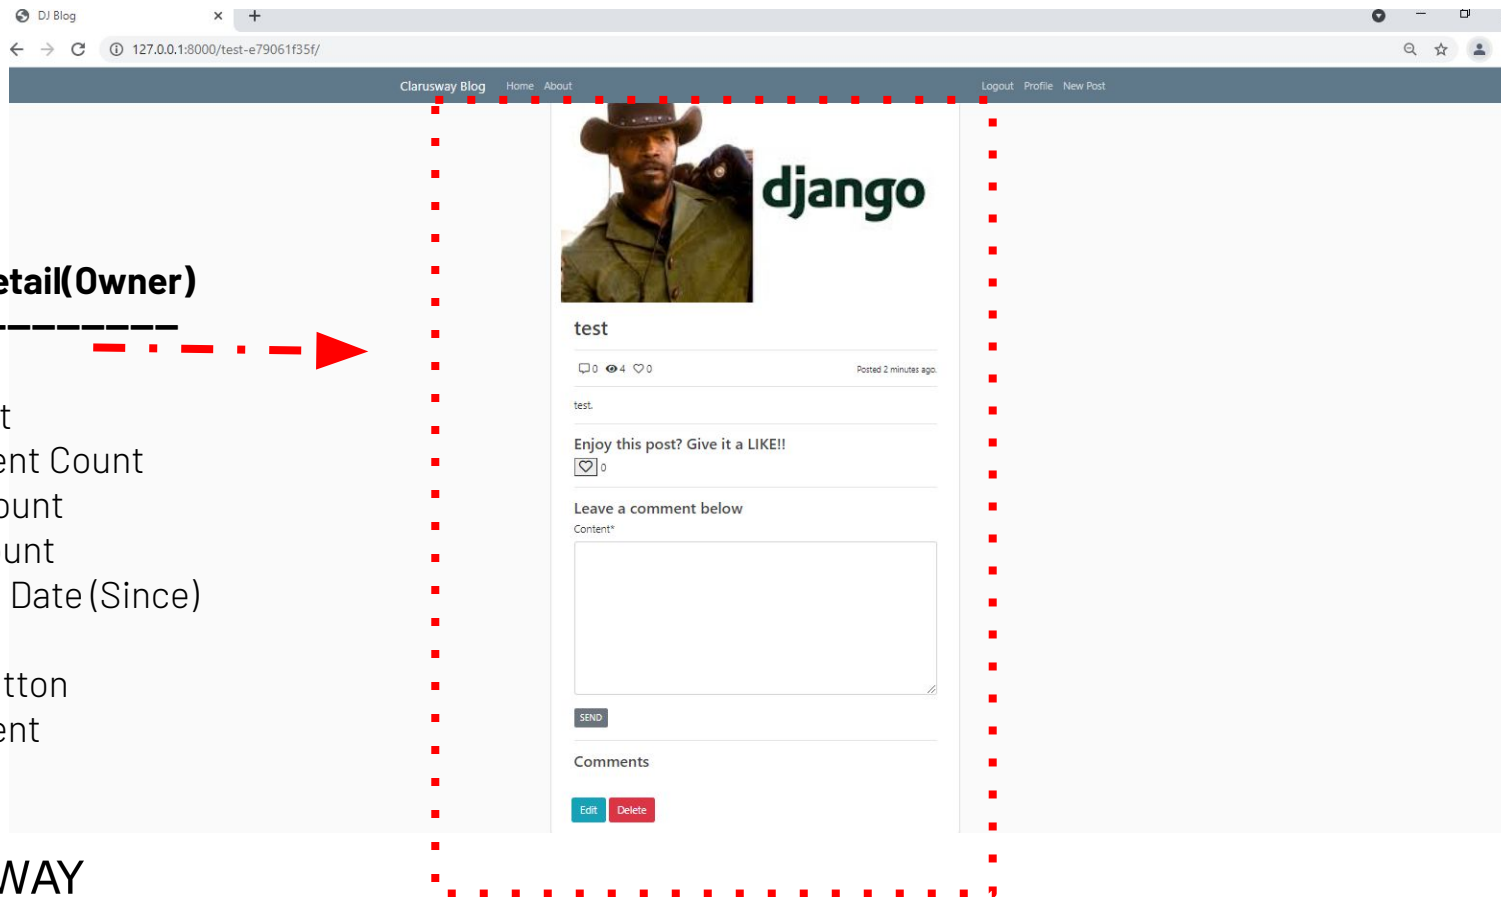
DJ Blog
127.0.0.1:8000/test-e79061f35f/

Clarusway Blog Home About Logout Profile New Post

etail(Owner)

t
ent Count
ount
unt
Date (Since)

tton
ent

WAY

django

test

0 4 0 Posted 2 minutes ago.

test.

Enjoy this post? Give it a LIKE!!
0

Leave a comment below
Content*

SEND

Comments

Edit Delete